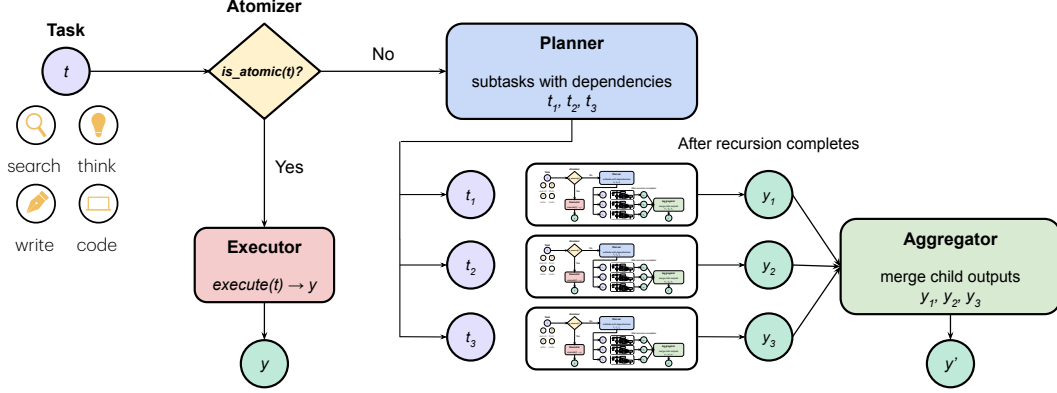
Atomizer

Task

$t$

is_atomic(t)?

No

Planner

subtasks with dependencies

$t_1$, $t_2$, $t_3$

search

think

write

code

Yes

After recursion completes

$t_1$

$y_1$

$t_2$

$y_2$

$t_3$

$y_3$

Executor

execute(t) → y

$y$

Aggregator

merge child outputs

$y_1$, $y_2$, $y_3$

$y'$